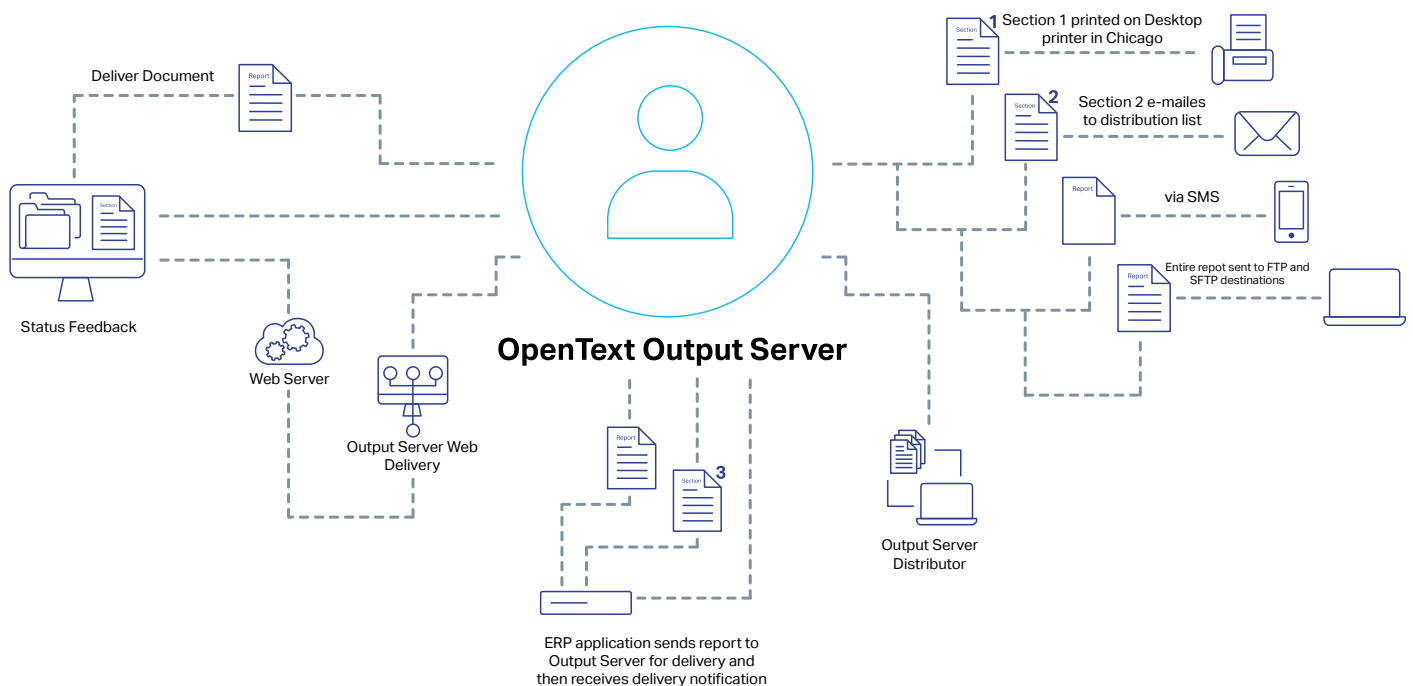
Deliver Document

Report

Section

Status Feedback

Web Server

Output Server Web Delivery

OpenText Output Server

Report

Section

3

ERP application sends report to Output Server for delivery and then receives delivery notification

Section

1

Section 1 printed on Desktop printer in Chicago

Section

2

Section 2 e-mailes to distribution list

Report

via SMS

Report

Entire repot sent to FTP and SFTP destinations

Output Server Distributor